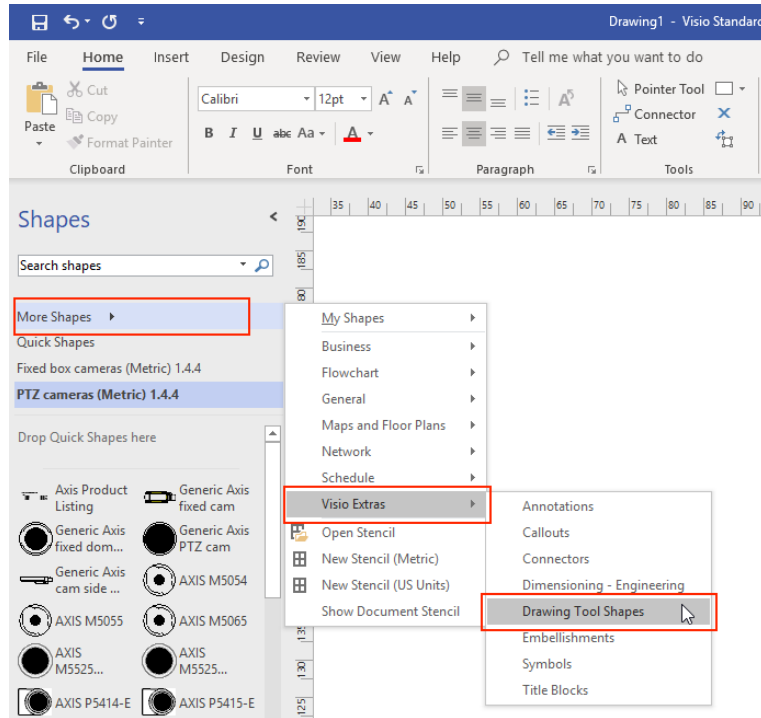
Drawing1 - Visio Standard

File Home Insert Design Review View Help Tell me what you want to do

Paste
Cut
Copy
Format Painter
Clipboard

Calibri 12pt
B I U abc Aa A
Font

Paragraph

Pointer Tool
Connector
A Text
Tools

Shapes

Search shapes

More Shapes
Quick Shapes
Fixed box cameras (Metric) 1.4.4
PTZ cameras (Metric) 1.4.4

Drop Quick Shapes here

Axis Product Listing
Generic Axis fixed cam
Generic Axis fixed dom...
Generic Axis PTZ cam
Generic Axis cam side ...
AXIS M5054
AXIS M5055
AXIS M5065
AXIS M5525...
AXIS M5525...
AXIS P5414-E
AXIS P5415-E

35 40 45 50 55 60 65 70 75 80 85 90
190 185 180 135 125

My Shapes
Business
Flowchart
General
Maps and Floor Plans
Network
Schedule
Visio Extras
Open Stencil
New Stencil (Metric)
New Stencil (US Units)
Show Document Stencil

Annotations
Callouts
Connectors
Dimensioning - Engineering
Drawing Tool Shapes
Embellishments
Symbols
Title Blocks